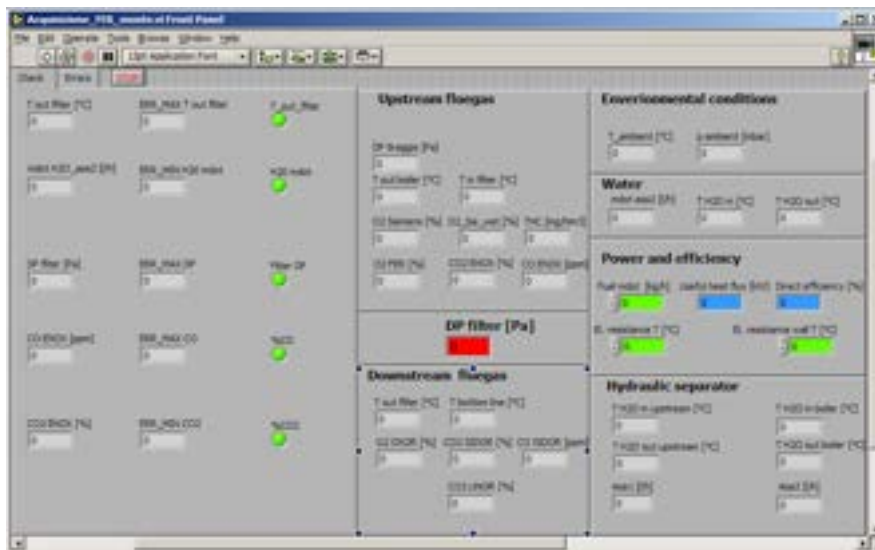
Acquisizione_FFB_mondo.vi Front Panel

File Edit Operate Tools Browse Window Help

13pt Application Font

Check Errors STOP

T out filter [°C]
0

mdot H2O_aux2 [l/h]
0

DP filter [Pa]
0

CO ENDX [ppm]
0

CO2 ENDX [%]
0

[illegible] T out filter
0

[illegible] H2O mdot
0

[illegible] DP
0

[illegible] CO
0

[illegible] CO2
0

T_out_filter

H2O mdot

Filter DP

%CO

%CO2

Upstream fluegas

DP fluegas [Pa]
0

T out boiler [°C]
0

T in filter [°C]
0

O2 Siemens [%]
0

O2_Sie_wet [%]
0

THC [mg/Nm3]
0

O2 PBS [%]
0

CO2 ENDX [%]
0

CO ENDX [ppm]
0

DP filter [Pa]

Downstream fluegas

T out filter [°C]
0

T bottom line [°C]
0

O2 URAS [%]
0

CO2 SIDOR [%]
0

CO SIDOR [ppm]
0

CO2 URAS [%]
0

Environmental conditions

T_ambient [°C]
0

p ambient [mbar]
0

Water

mdot aux1 [l/h]
0

T H2O in [°C]
0

T H2O out [°C]
0

Power and efficiency

Fuel mdot [kg/h]
0

Useful heat flux [kW]

Direct efficiency [%]

El. resistance T [°C]
0

El. resistance wall T [°C]
0

Hydraulic separator

T H2O in upstream [°C]
0

T H2O in boiler [°C]
0

T H2O out upstream [°C]
0

T H2O out boiler [°C]
0

aux1 [l/h]
0

aux2 [l/h]
0